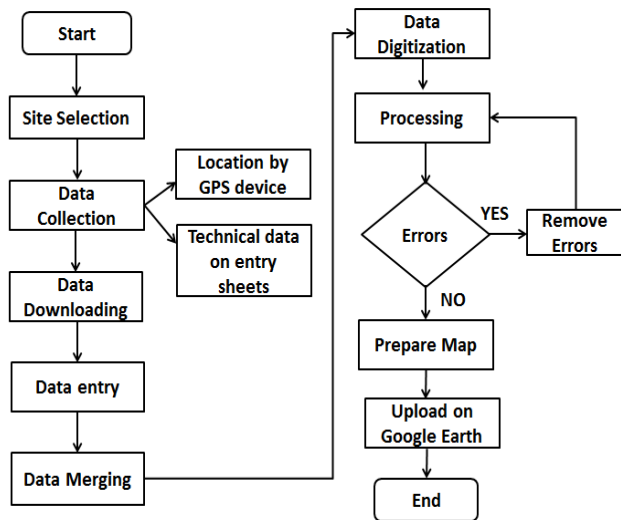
Start

Site Selection

Data Collection

Location by GPS device

Technical data on entry sheets

Data Downloading

Data entry

Data Merging

Data Digitization

Processing

Errors

YES

Remove Errors

NO

Prepare Map

Upload on Google Earth

End